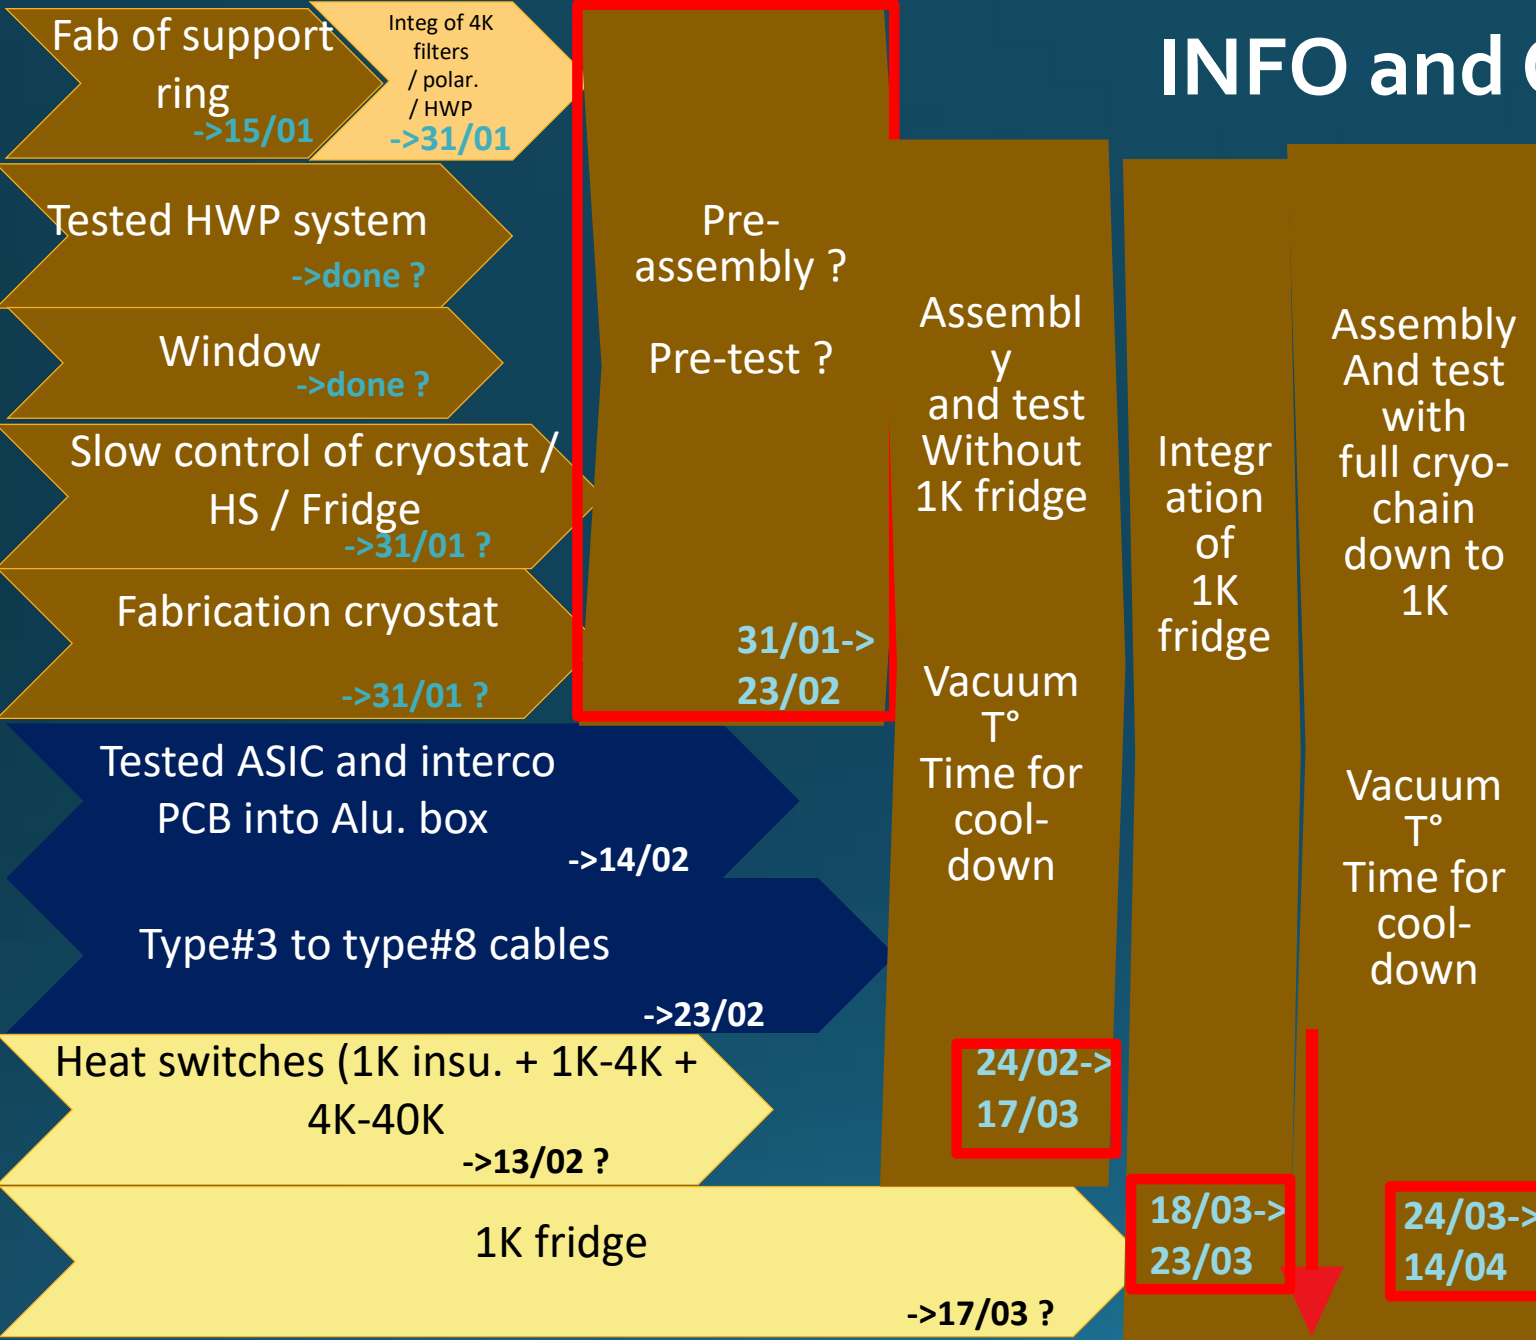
Fab of support ring
->15/01

Integ of 4K filters / polar. / HWP
->31/01

INFO and C

Tested HWP system
->done ?

Window
->done ?

Slow control of cryostat / HS / Fridge
->31/01 ?

Fabrication cryostat
->31/01 ?

Pre-assembly ?

Pre-test ?

31/01->
23/02

Assembly and test Without 1K fridge

Vacuum
T°
Time for cool-down

24/02->
17/03

Integration of 1K fridge

18/03->
23/03

Assembly And test with full cryo-chain down to 1K

Vacuum
T°
Time for cool-down

24/03->
14/04

Tested ASIC and interco PCB into Alu. box
->14/02

Type#3 to type#8 cables
->23/02

Heat switches (1K insu. + 1K-4K + 4K-40K
->13/02 ?

1K fridge
->17/03 ?